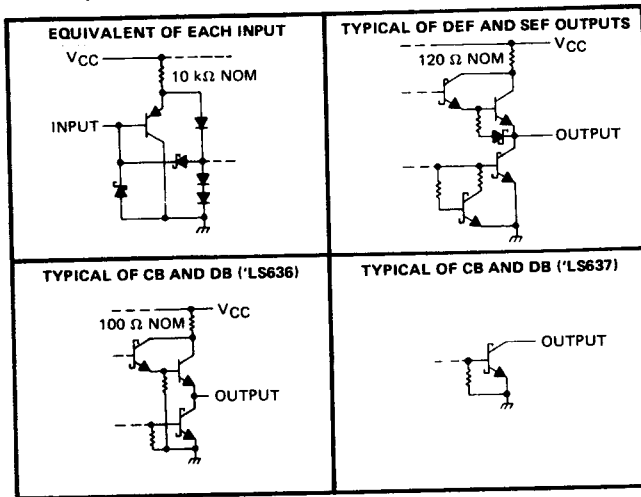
EQUIVALENT OF EACH INPUT

$V_{CC}$

10 kΩ NOM

INPUT

TYPICAL OF DEF AND SEF OUTPUTS

$V_{CC}$

120 Ω NOM

OUTPUT

TYPICAL OF CB AND DB ('LS636)

$V_{CC}$

100 Ω NOM

OUTPUT

TYPICAL OF CB AND DB ('LS637)

OUTPUT